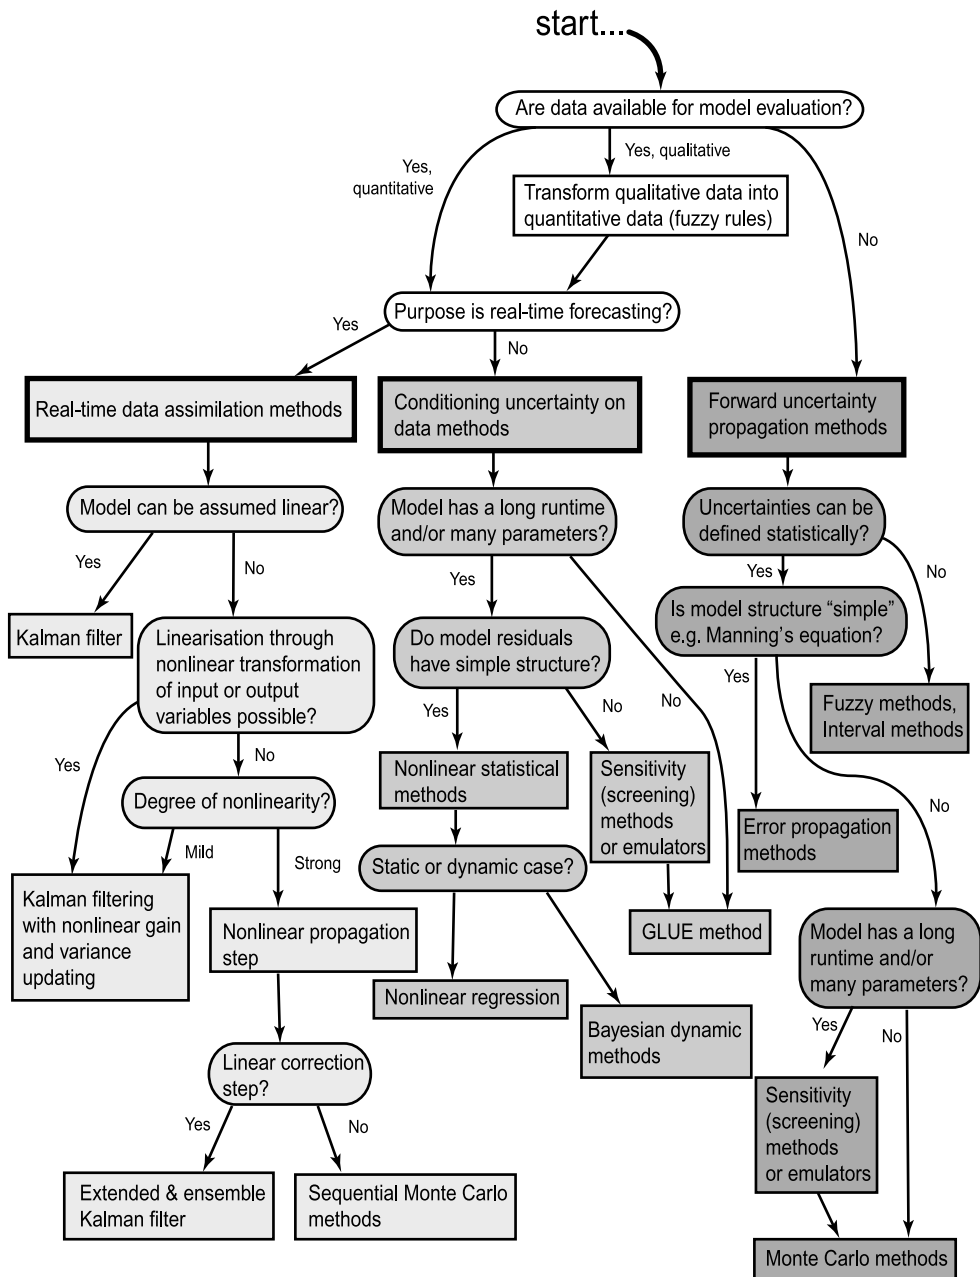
start...

Are data available for model evaluation?

Yes, quantitative

Yes, qualitative

No

Transform qualitative data into quantitative data (fuzzy rules)

Purpose is real-time forecasting?

Yes

No

Real-time data assimilation methods

Conditioning uncertainty on data methods

Forward uncertainty propagation methods

Model can be assumed linear?

Yes

No

Kalman filter

Linearisation through nonlinear transformation of input or output variables possible?

Yes

No

Degree of nonlinearity?

Mild

Strong

Kalman filtering with nonlinear gain and variance updating

Nonlinear propagation step

Linear correction step?

Yes

No

Extended & ensemble Kalman filter

Sequential Monte Carlo methods

Model has a long runtime and/or many parameters?

Yes

No

Do model residuals have simple structure?

Yes

No

Nonlinear statistical methods

Sensitivity (screening) methods or emulators

Static or dynamic case?

Nonlinear regression

Bayesian dynamic methods

GLUE method

Uncertainties can be defined statistically?

Yes

No

Is model structure “simple” e.g. Manning’s equation?

Yes

No

Fuzzy methods, Interval methods

Error propagation methods

Model has a long runtime and/or many parameters?

Yes

No

Sensitivity (screening) methods or emulators

Monte Carlo methods